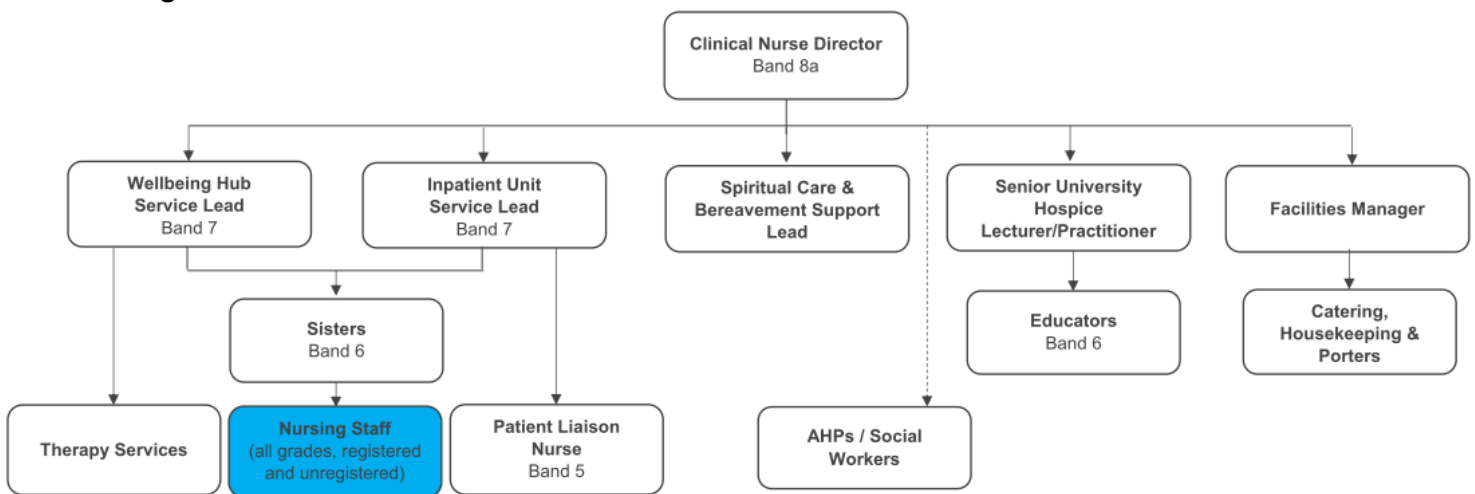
Clinical Nurse Director
Band 8a

Wellbeing Hub Service Lead
Band 7

Inpatient Unit Service Lead
Band 7

Spiritual Care & Bereavement Support Lead

Senior University Hospice Lecturer/Practitioner

Facilities Manager

Sisters
Band 6

Educators
Band 6

Catering, Housekeeping & Porters

Therapy Services

Nursing Staff
(all grades, registered and unregistered)

Patient Liaison Nurse
Band 5

AHPs / Social Workers